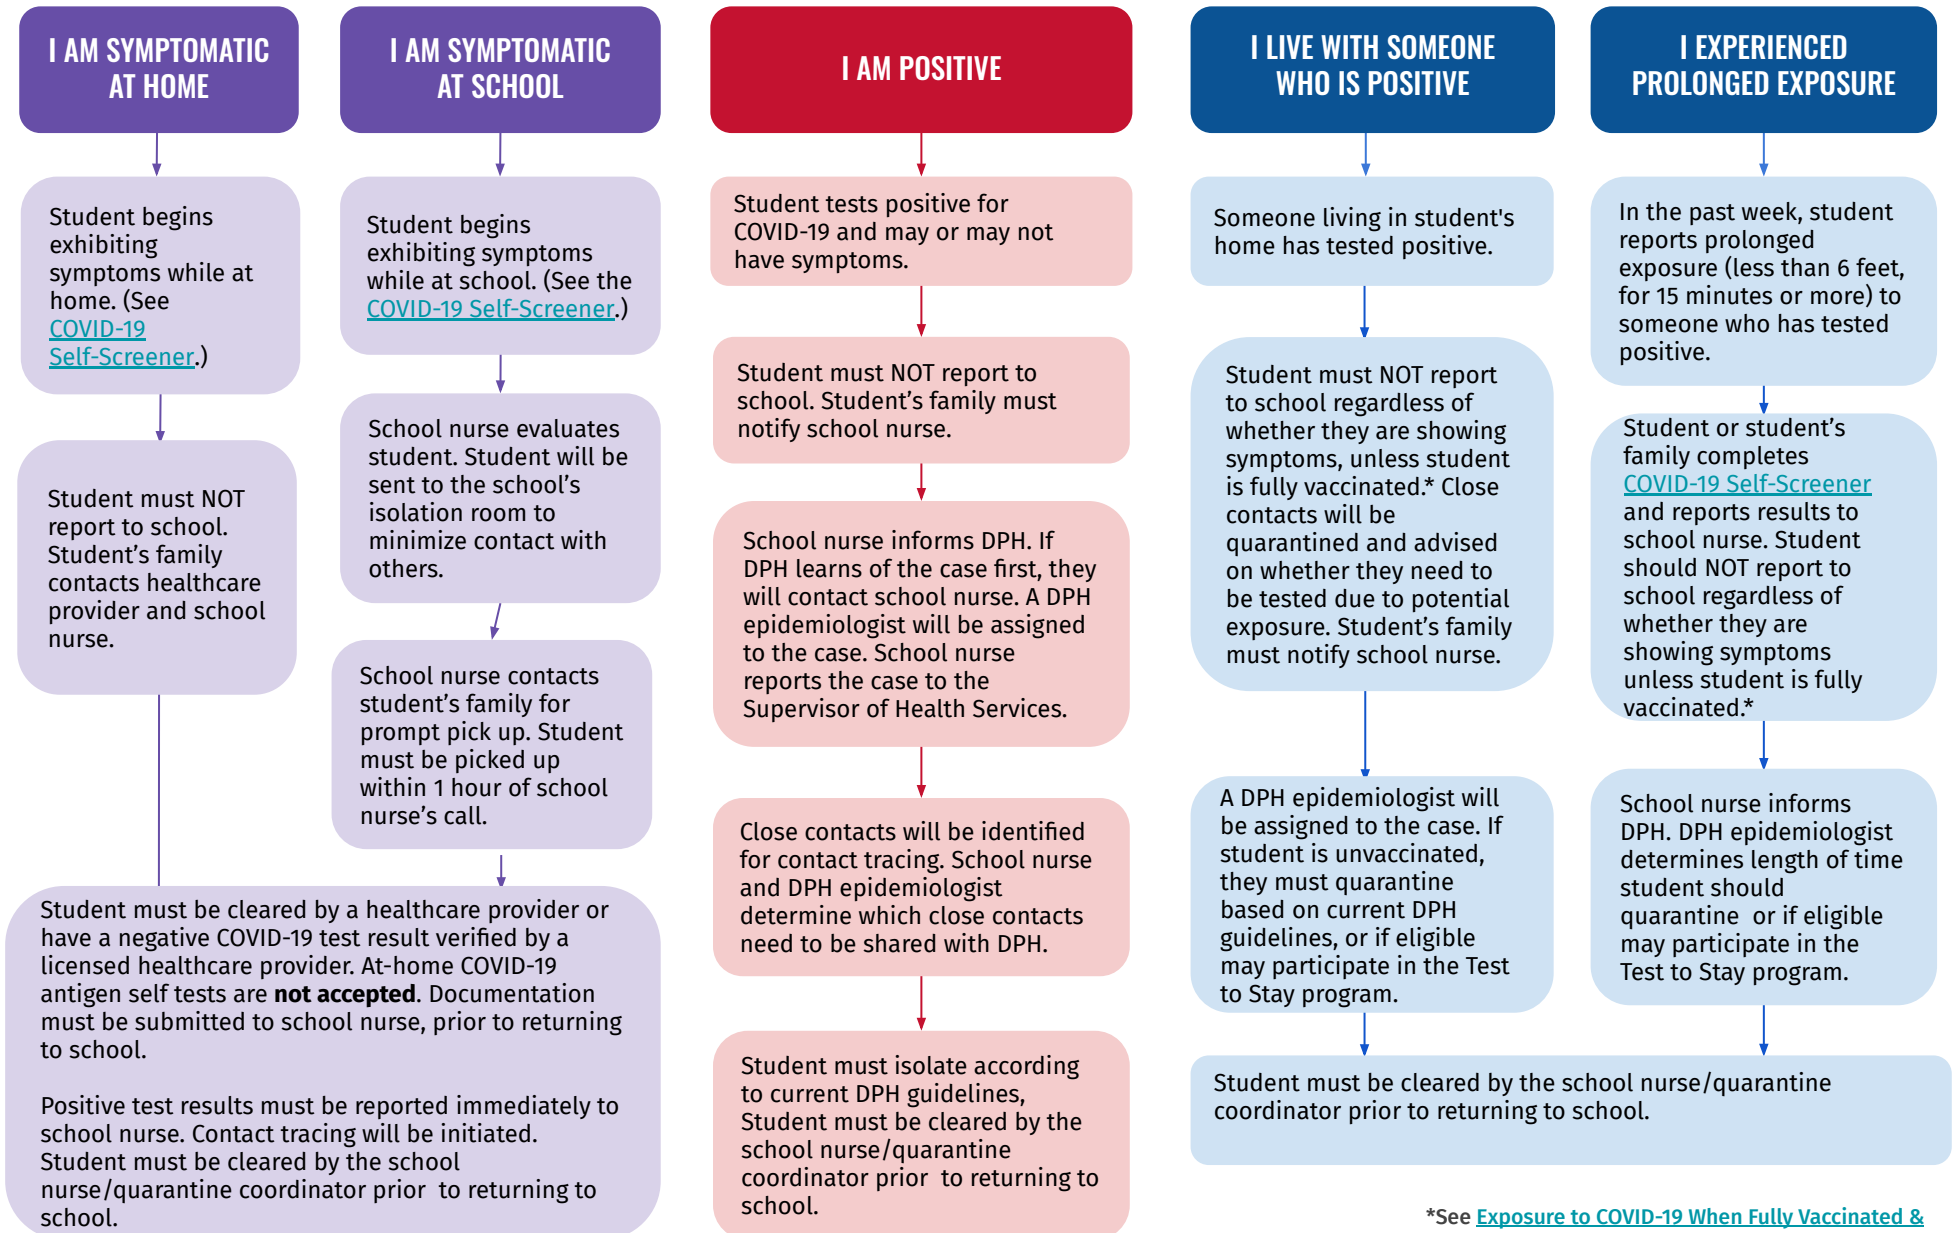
I AM SYMPTOMATIC AT HOME

Student begins exhibiting symptoms while at home. (See COVID-19 Self-Screener.)

Student must NOT report to school. Student's family contacts healthcare provider and school nurse.

I AM SYMPTOMATIC AT SCHOOL

Student begins exhibiting symptoms while at school. (See the COVID-19 Self-Screener.)

School nurse evaluates student. Student will be sent to the school's isolation room to minimize contact with others.

School nurse contacts student's family for prompt pick up. Student must be picked up within 1 hour of school nurse's call.

Student must be cleared by a healthcare provider or have a negative COVID-19 test result verified by a licensed healthcare provider. At-home COVID-19 antigen self tests are **not accepted**. Documentation must be submitted to school nurse, prior to returning to school.

Positive test results must be reported immediately to school nurse. Contact tracing will be initiated. Student must be cleared by the school nurse/quarantine coordinator prior to returning to school.

I AM POSITIVE

Student tests positive for COVID-19 and may or may not have symptoms.

Student must NOT report to school. Student's family must notify school nurse.

School nurse informs DPH. If DPH learns of the case first, they will contact school nurse. A DPH epidemiologist will be assigned to the case. School nurse reports the case to the Supervisor of Health Services.

Close contacts will be identified for contact tracing. School nurse and DPH epidemiologist determine which close contacts need to be shared with DPH.

Student must isolate according to current DPH guidelines, Student must be cleared by the school nurse/quarantine coordinator prior to returning to school.

I LIVE WITH SOMEONE WHO IS POSITIVE

Someone living in student's home has tested positive.

Student must NOT report to school regardless of whether they are showing symptoms, unless student is fully vaccinated.* Close contacts will be quarantined and advised on whether they need to be tested due to potential exposure. Student's family must notify school nurse.

A DPH epidemiologist will be assigned to the case. If student is unvaccinated, they must quarantine based on current DPH guidelines, or if eligible may participate in the Test to Stay program.

I EXPERIENCED PROLONGED EXPOSURE

In the past week, student reports prolonged exposure (less than 6 feet, for 15 minutes or more) to someone who has tested positive.

Student or student's family completes COVID-19 Self-Screener and reports results to school nurse. Student should NOT report to school regardless of whether they are showing symptoms unless student is fully vaccinated.*

School nurse informs DPH. DPH epidemiologist determines length of time student should quarantine or if eligible may participate in the Test to Stay program.

Student must be cleared by the school nurse/quarantine coordinator prior to returning to school.

*See Exposure to COVID-19 When Fully Vaccinated &